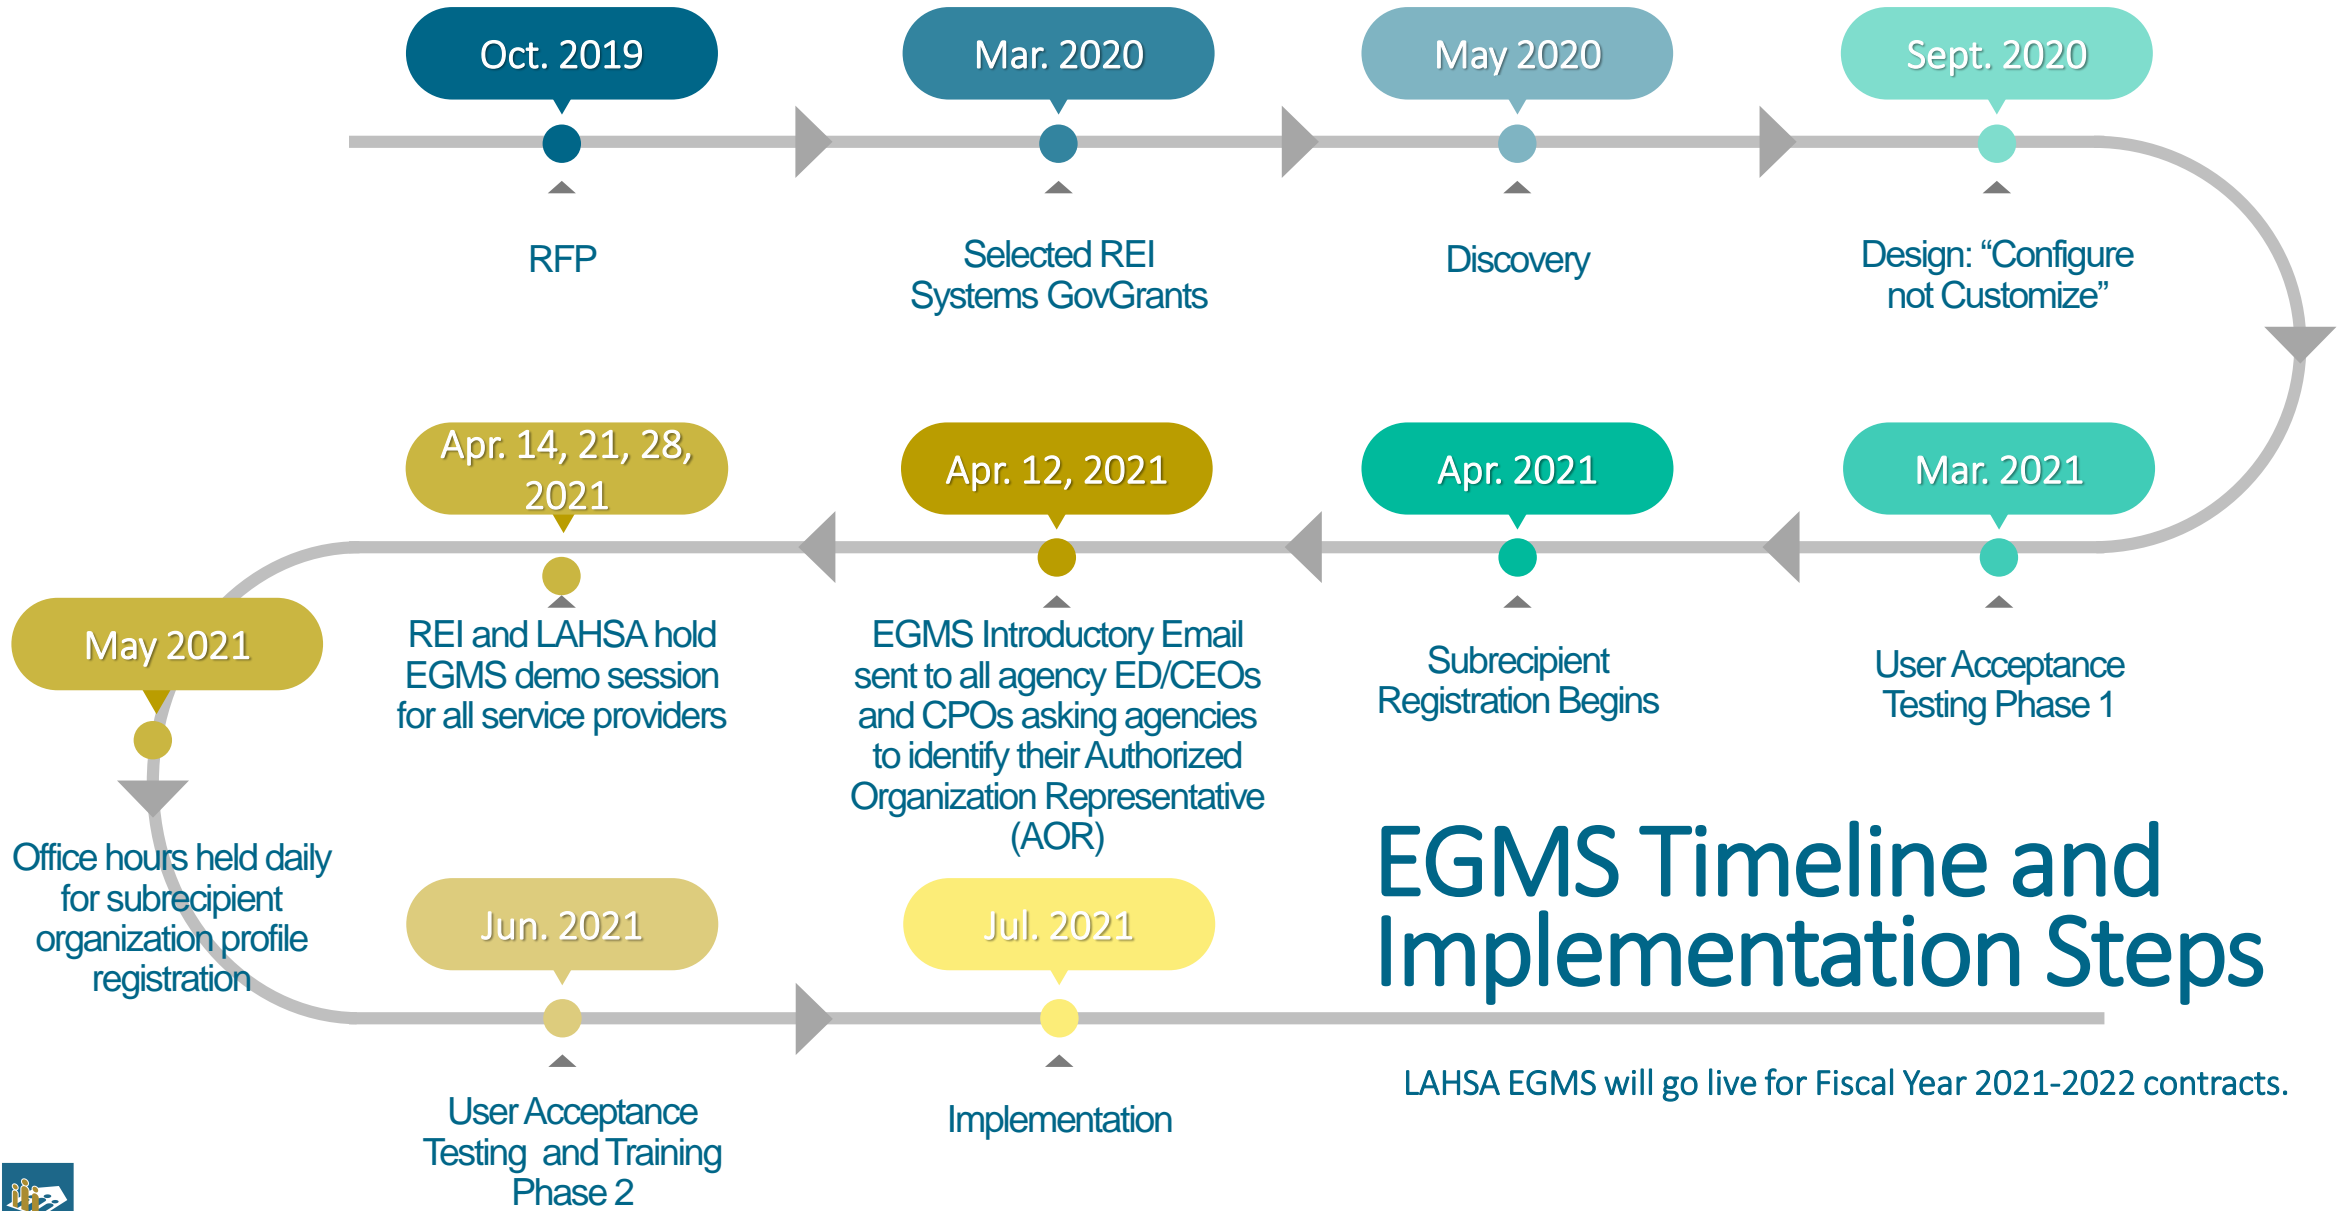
Oct. 2019

RFP

Mar. 2020

Selected REI Systems GovGrants

May 2020

Discovery

Sept. 2020

Design: “Configure not Customize”

Mar. 2021

User Acceptance Testing Phase 1

Apr. 2021

Subrecipient Registration Begins

Apr. 12, 2021

EGMS Introductory Email sent to all agency ED/CEOs and CPOs asking agencies to identify their Authorized Organization Representative (AOR)

Apr. 14, 21, 28, 2021

REI and LAHSA hold EGMS demo session for all service providers

May 2021

Office hours held daily for subrecipient organization profile registration

Jun. 2021

User Acceptance Testing and Training Phase 2

Jul. 2021

Implementation

EGMS Timeline and Implementation Steps

LAHSA EGMS will go live for Fiscal Year 2021-2022 contracts.